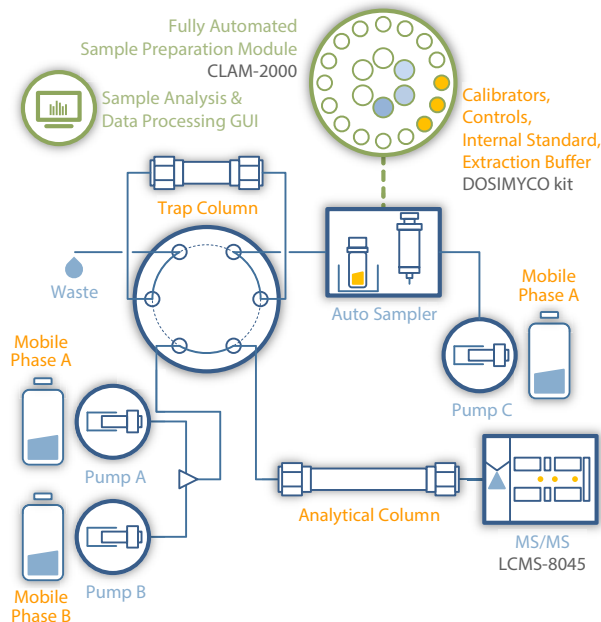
Fully Automated Sample Preparation Module
CLAM-2000

Sample Analysis & Data Processing GUI

Calibrators, Controls, Internal Standard, Extraction Buffer
DOSIMYCO kit

Trap Column

Waste

Auto Sampler

Mobile Phase A

Pump C

Mobile Phase A

Pump A

Pump B

Mobile Phase B

Analytical Column

MS/MS
LCMS-8045